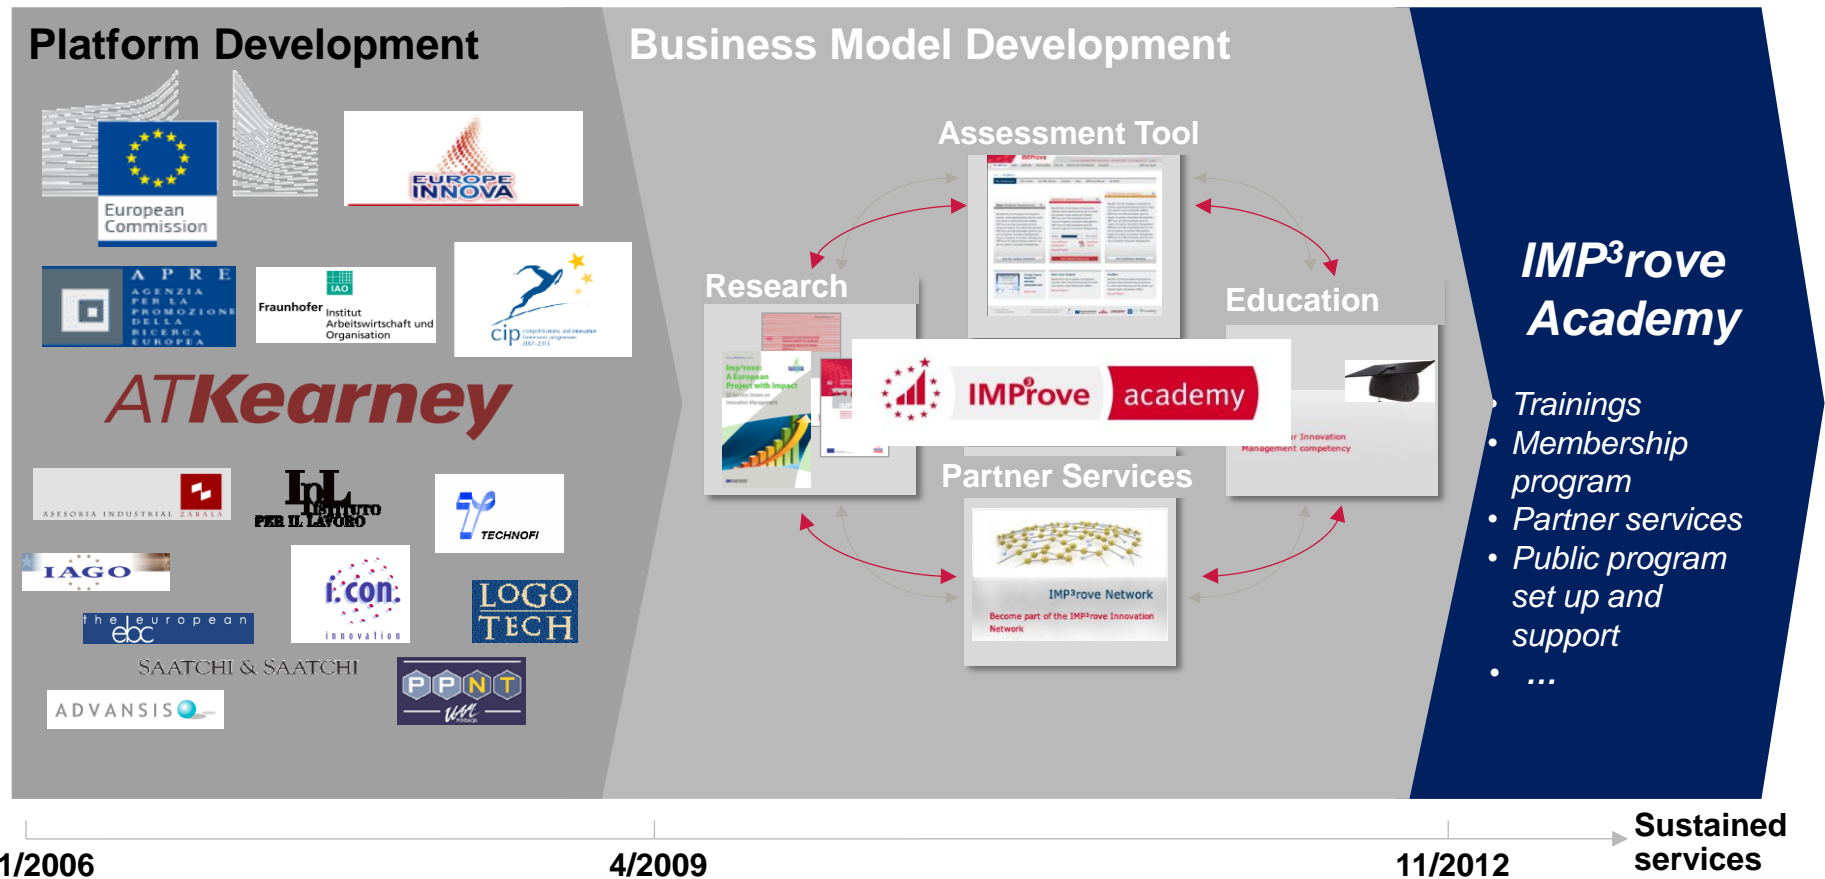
Platform Development

European Commission

EUROPE INNOVA

A P R E
AGENZIA PER LA PROMOZIONE DELLA RICERCA EUROPEA

IAO
Fraunhofer Institut Arbeitswirtschaft und Organisation

cip competitiveness and innovation framework programme 2007-2013

ATKearney

ASESORIA INDUSTRIAL ZABALA

IPL ISTITUTO PER IL LAVORO

TECHNOFI

IAGO

i-con. innovation

LOGO TECH

the european ebc

SAATCHI & SAATCHI

PPNT

ADVANSIS

Business Model Development

Assessment Tool

Research

Education

IMProve academy

Imp³rove A European Project with Impact

Management competency

Partner Services

IMP³rove Network

Become part of the IMP³rove Innovation Network

IMP³rove Academy

• Trainings
• Membership program
• Partner services
• Public program set up and support
• ...

1/2006

4/2009

11/2012

Sustained services